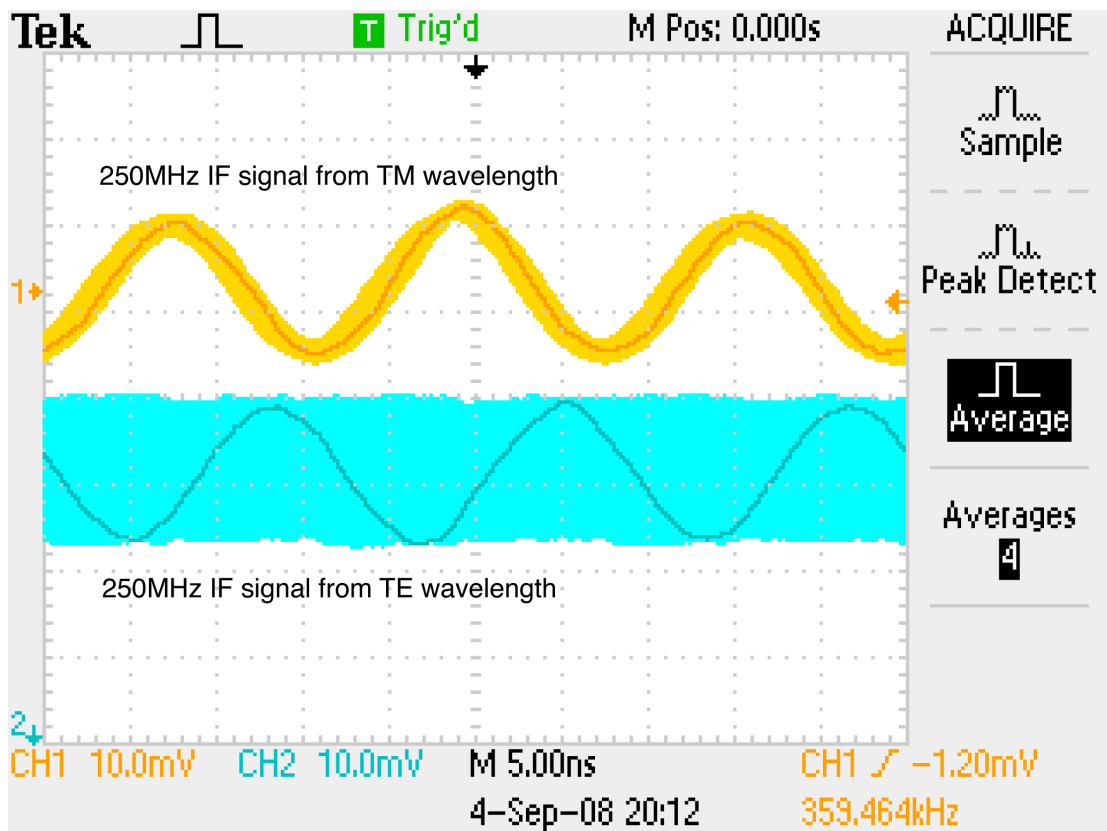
Tek T Trig'd M Pos: 0.000s ACQUIRE

Sample

Peak Detect

Average

Averages
4

250MHz IF signal from TM wavelength

1

250MHz IF signal from TE wavelength

2

CH1 10.0mV CH2 10.0mV M 5.00ns CH1 ∫ −1.20mV
4-Sep-08 20:12 359.464kHz